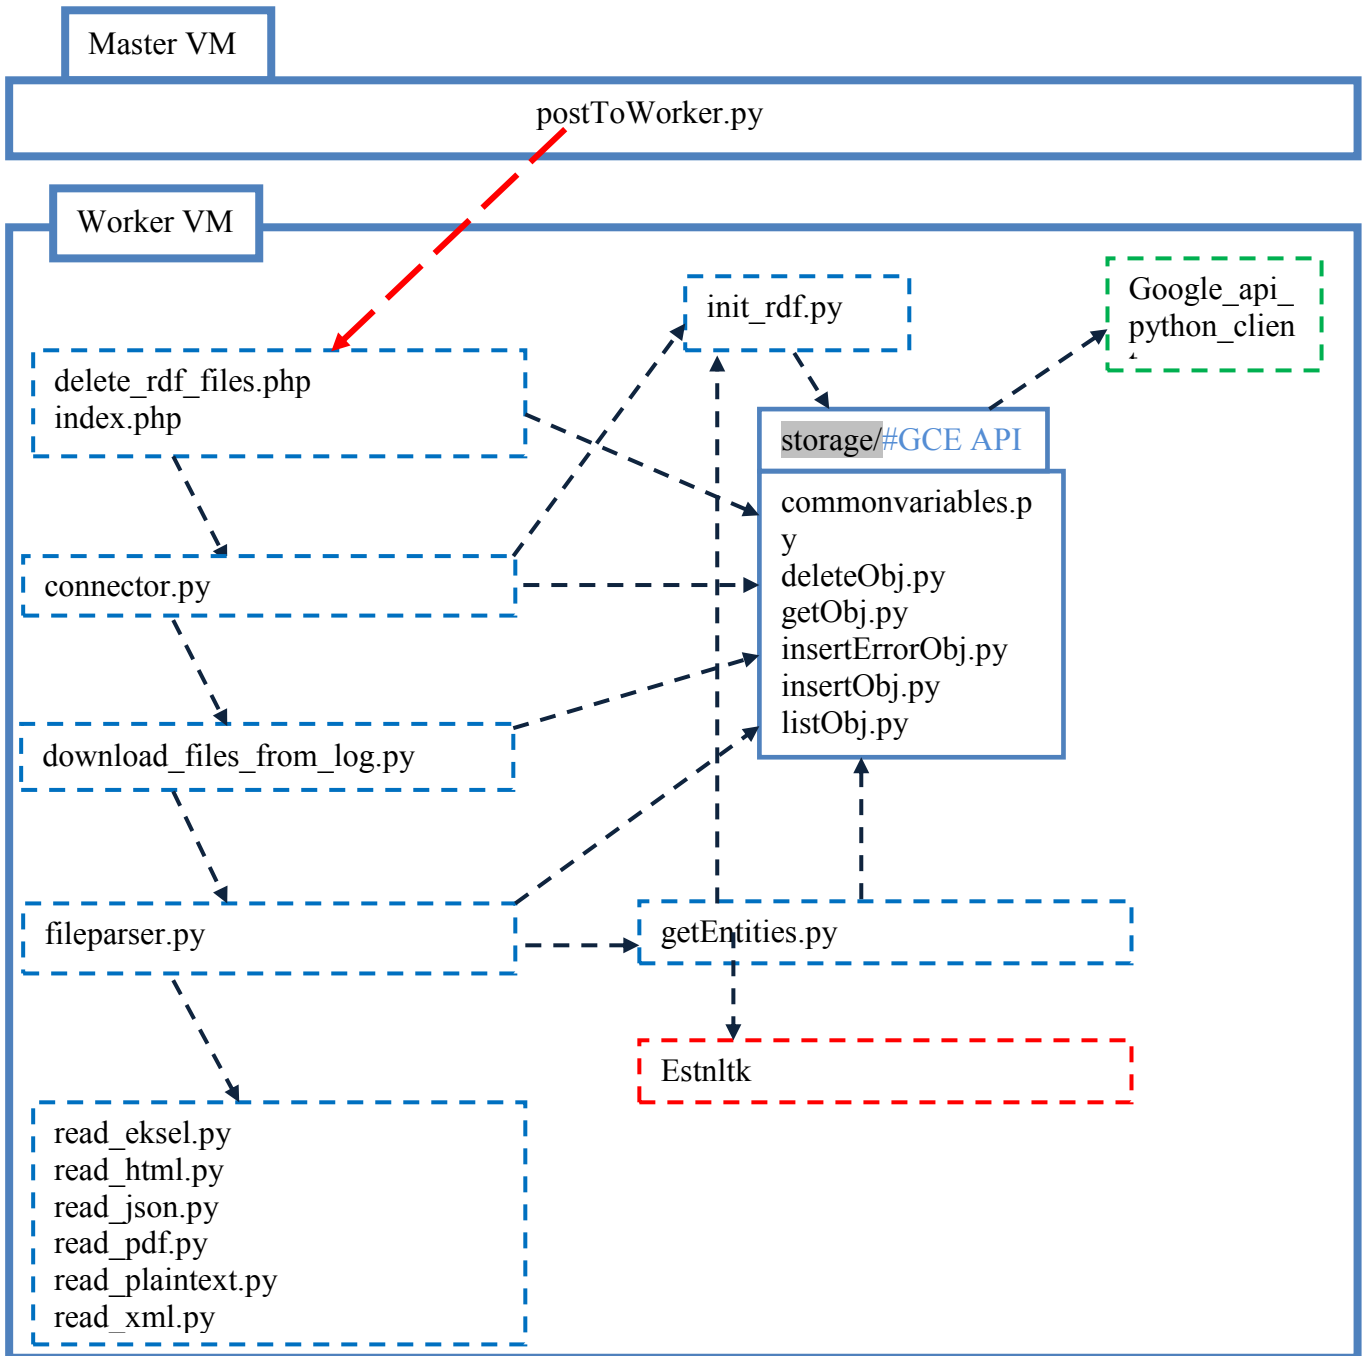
Master VM

postToWorker.py

Worker VM

delete_rdf_files.php
index.php

init_rdf.py

Google_api_
python_clien
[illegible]

storage/#GCE API

commonvariables.p
y
deleteObj.py
getObj.py
insertErrorObj.py
insertObj.py
listObj.py

connector.py

download_files_from_log.py

fileparser.py

getEntities.py

Estnltk

read_eksel.py
read_html.py
read_json.py
read_pdf.py
read_plaintext.py
read_xml.py